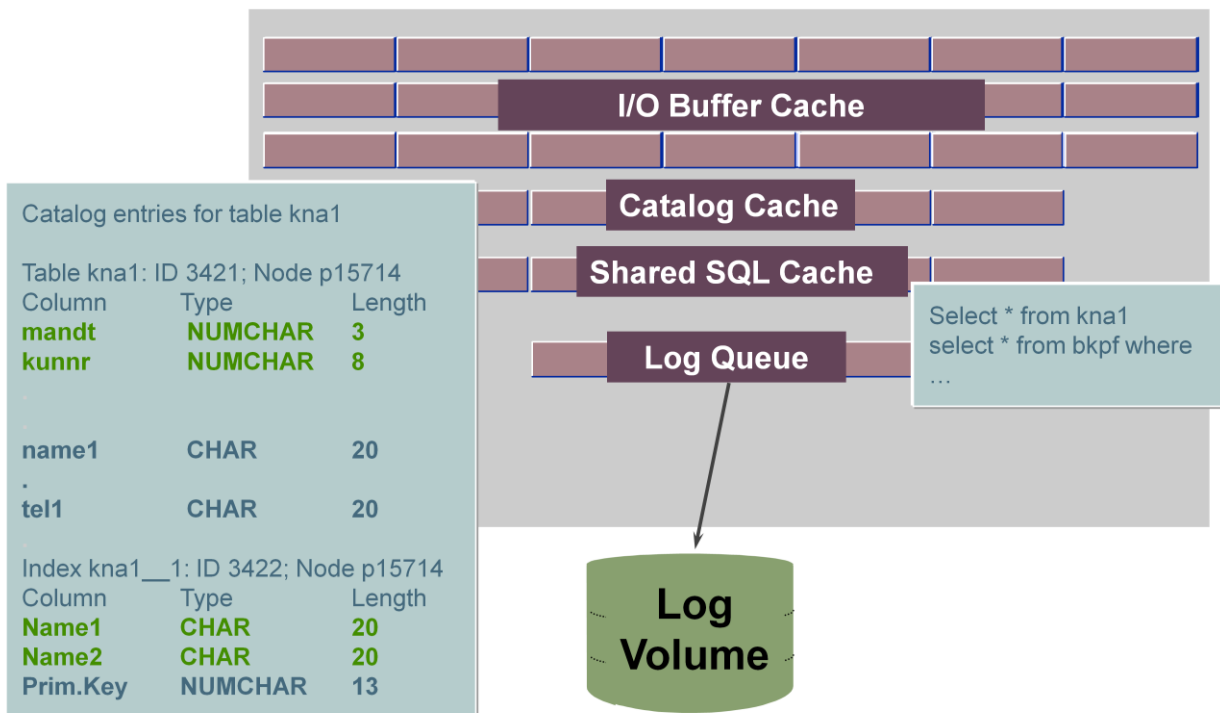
I/O Buffer Cache

Catalog Cache

Shared SQL Cache

Log Queue

Catalog entries for table kna1

Table kna1: ID 3421; Node p15714

| Column | Type | Length |
|---|---|---|
| mandt | NUMCHAR | 3 |
| kunnr | NUMCHAR | 8 |
| . | | |
| . | | |
| name1 | CHAR | 20 |
| . | | |
| tel1 | CHAR | 20 |
| . | | |

Index kna1__1: ID 3422; Node p15714

| Column | Type | Length |
|---|---|---|
| Name1 | CHAR | 20 |
| Name2 | CHAR | 20 |
| Prim.Key | NUMCHAR | 13 |

Select * from kna1
select * from bkpf where
…

Log Volume